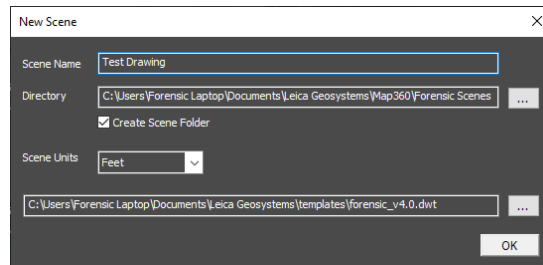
New Scene

Scene Name Test Drawing

Directory C:\Users\Forensic Laptop\Documents\Leica Geosystems\Map360\Forensic Scenes ...

Create Scene Folder

Scene Units Feet

C:\Users\Forensic Laptop\Documents\Leica Geosystems\templates\forensic_v4.0.dwt ...

OK